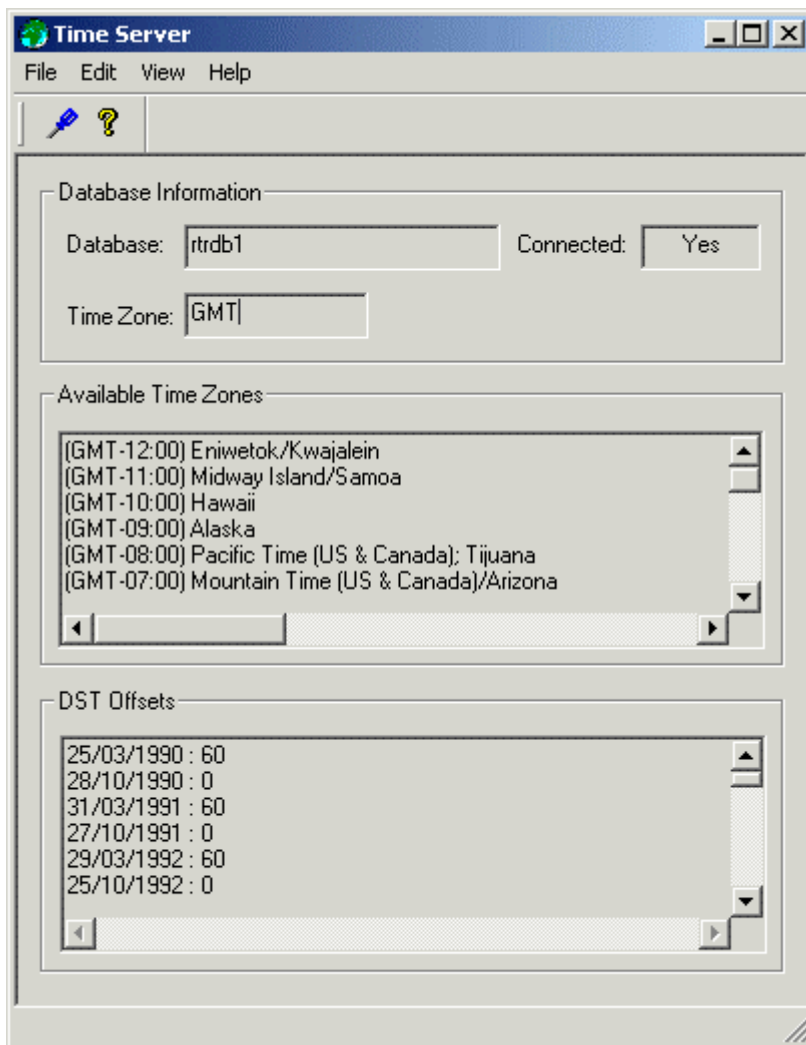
Time Server

File Edit View Help

Database Information

Database: rtrdb1

Connected: Yes

Time Zone: GMT

Available Time Zones

(GMT-12:00) Eniwetok/Kwajalein
(GMT-11:00) Midway Island/Samoa
(GMT-10:00) Hawaii
(GMT-09:00) Alaska
(GMT-08:00) Pacific Time (US & Canada); Tijuana
(GMT-07:00) Mountain Time (US & Canada)/Arizona

DST Offsets

25/03/1990 : 60
28/10/1990 : 0
31/03/1991 : 60
27/10/1991 : 0
29/03/1992 : 60
25/10/1992 : 0